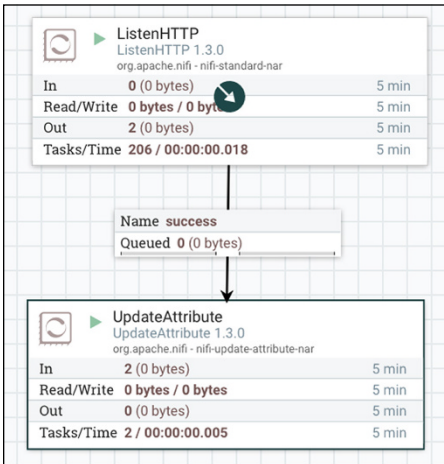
ListenHTTP
ListenHTTP 1.3.0
org.apache.nifi - nifi-standard-nar

| In | 0 (0 bytes) | 5 min |
|---|---|---|
| Read/Write | 0 bytes / 0 by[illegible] | 5 min |
| Out | 2 (0 bytes) | 5 min |
| Tasks/Time | 206 / 00:00:00.018 | 5 min |

Name success
Queued 0 (0 bytes)

UpdateAttribute
UpdateAttribute 1.3.0
org.apache.nifi - nifi-update-attribute-nar

| In | 2 (0 bytes) | 5 min |
|---|---|---|
| Read/Write | 0 bytes / 0 bytes | 5 min |
| Out | 0 (0 bytes) | 5 min |
| Tasks/Time | 2 / 00:00:00.005 | 5 min |